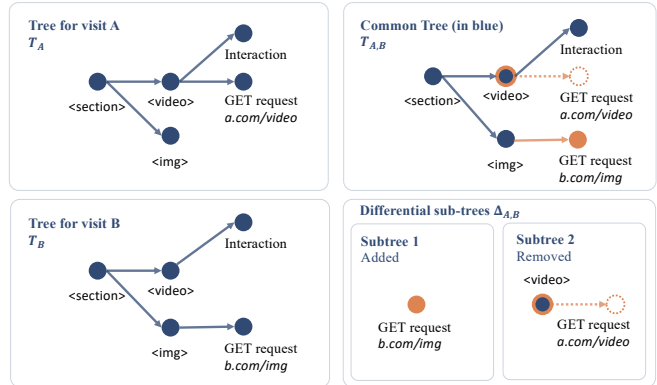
Tree for visit A
$T_A$

Interaction

<section>

<video>

GET request
a.com/video

<img>

Common Tree (in blue)
$T_{A,B}$

Interaction

<section>

<video>

GET request
a.com/video

<img>

GET request
b.com/img

Tree for visit B
$T_B$

Interaction

<section>

<video>

<img>

GET request
b.com/img

Differential sub-trees $\Delta_{A,B}$

Subtree 1
Added

GET request
b.com/img

Subtree 2
Removed

<video>

GET request
a.com/video